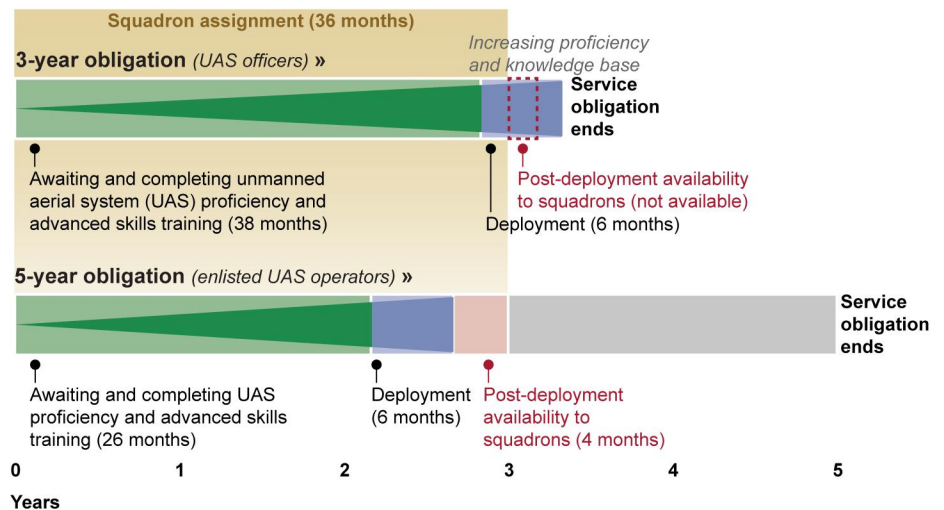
Squadron assignment (36 months)

3-year obligation (UAS officers) »

Increasing proficiency and knowledge base

Service obligation ends

Awaiting and completing unmanned aerial system (UAS) proficiency and advanced skills training (38 months)

Deployment (6 months)

Post-deployment availability to squadrons (not available)

5-year obligation (enlisted UAS operators) »

Service obligation ends

Awaiting and completing UAS proficiency and advanced skills training (26 months)

Deployment (6 months)

Post-deployment availability to squadrons (4 months)

0 1 2 3 4 5

Years